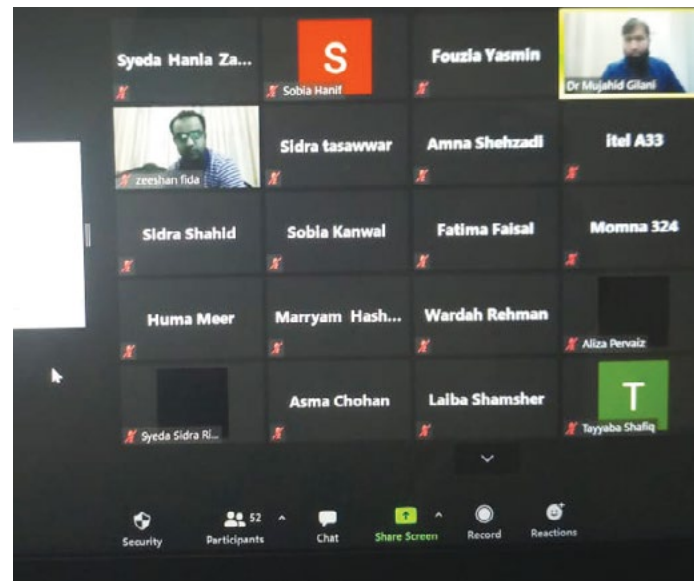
Syeda Hania Za...

S

Sobia Hanif

Fouzia Yasmin

Dr Mujahid Gilani

zeeshan fida

Sidra tasawwar

Amna Shehzadi

itel A33

Sidra Shahid

Sobia Kanwal

Fatima Faisal

Momna 324

Huma Meer

Marryam Hash...

Wardah Rehman

Aliza Pervaiz

Syeda Sidra Ri...

Asma Chohan

Laiba Shamsher

T

Tayyaba Shafiq

Security

Participants 52

Chat

Share Screen

Record

Reactions